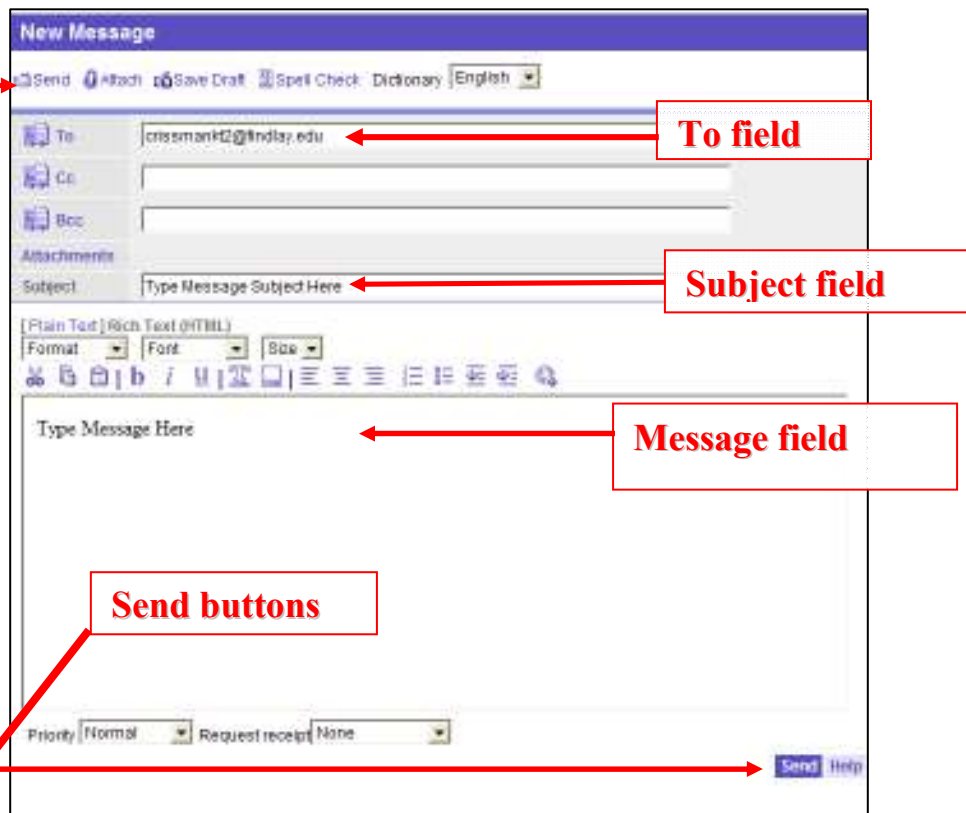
New Message

Send Attach Save Draft Spell Check Dictionary English

To crissmankt2@findlay.edu

To field

Cc

Bcc

Attachments

Subject Type Message Subject Here

Subject field

[ Plain Text ] Rich Text (HTML)

Format Font Size

Type Message Here

Message field

Send buttons

Priority Normal Request receipt None

Send Help